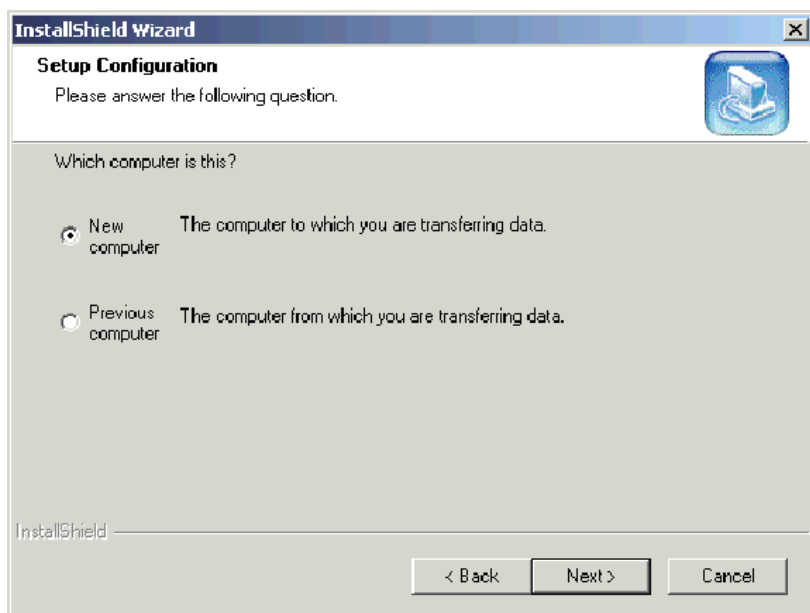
InstallShield Wizard

Setup Configuration

Please answer the following question.

Which computer is this?

New computer The computer to which you are transferring data.

Previous computer The computer from which you are transferring data.

InstallShield

< Back Next > Cancel